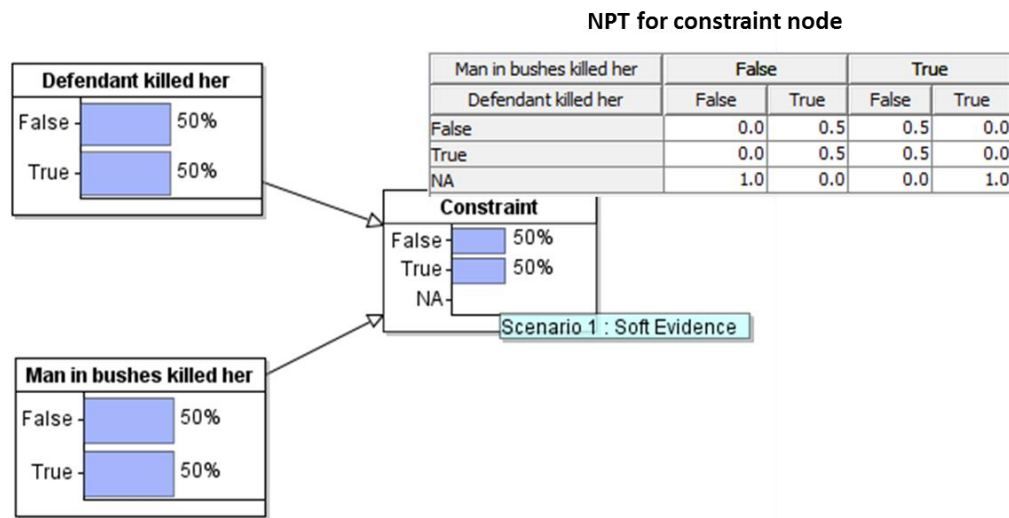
NPT for constraint node

| Man in bushes killed her | False | | True | |
|---|---|---|---|---|
| Defendant killed her | False | True | False | True |
| False | 0.0 | 0.5 | 0.5 | 0.0 |
| True | 0.0 | 0.5 | 0.5 | 0.0 |
| NA | 1.0 | 0.0 | 0.0 | 1.0 |

Defendant killed her
False 50%
True 50%

Constraint
False 50%
True 50%
NA
Scenario 1 : Soft Evidence

Man in bushes killed her
False 50%
True 50%